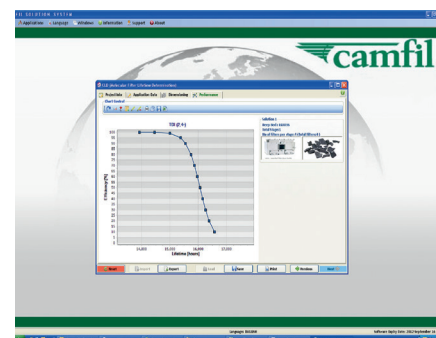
FIL SOLUTION SYSTEM

Applications Language Windows Information Support About

camfil

CSS (Molecular Filter Software Selection)

Project Data | Application Data | Dimensioning | Performance

Chart Control

TLV (F-A)

Efficiency [%]

100
95
90
85
80
75
70
65
60
55
50
45
40
35
30
25
20
15
10
5
0

14,000
15,000
16,000
17,000

Lifetime [hours]

Solution 1
Arrays Rack Module
Total Stages
No. of filters per stage

Reset | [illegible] | Export | Load | Save | Print | Previous | Next

Language: ENGLISH

Software Expiry Date: 2012 September 16